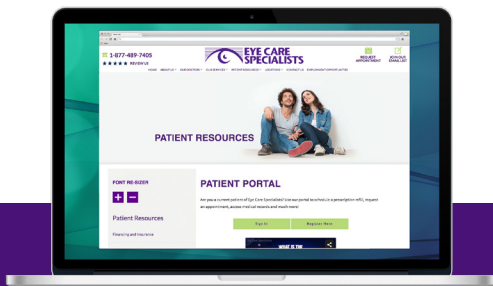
1-877-489-7405
★★★★★ REVIEW US

EYE CARE SPECIALISTS

REQUEST APPOINTMENT

JOIN OUR EMAIL LIST

HOME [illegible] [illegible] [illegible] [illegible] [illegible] CONTACT US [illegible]

PATIENT RESOURCES

FONT RE-SIZER

+ −

Patient Resources

Financing and Insurance

PATIENT PORTAL

Are you a current patient of Eye Care Specialists? Use our portal to schedule a prescription refill, request an appointment, access medical records and much more!

Sign In

Register Here

WHAT IS THE